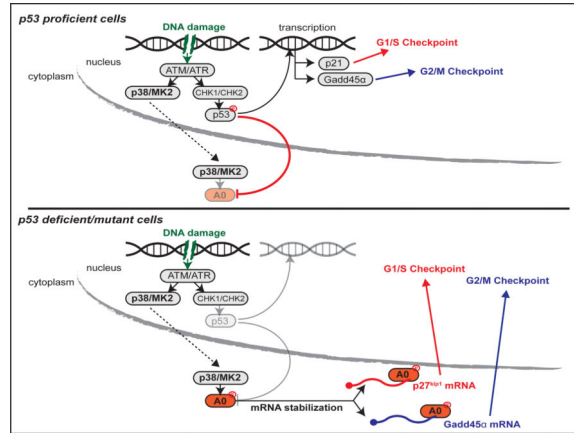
p53 proficient cells

DNA damage

transcription

nucleus

cytoplasm

ATM/ATR

p38/MK2

CHK1/CHK2

p53

p21

Gadd45α

G1/S Checkpoint

G2/M Checkpoint

p38/MK2

A0

p53 deficient/mutant cells

DNA damage

nucleus

cytoplasm

ATM/ATR

p38/MK2

CHK1/CHK2

p53

G1/S Checkpoint

G2/M Checkpoint

p38/MK2

A0

mRNA stabilization

A0

$p27^{Kip1}$ mRNA

A0

Gadd45α mRNA